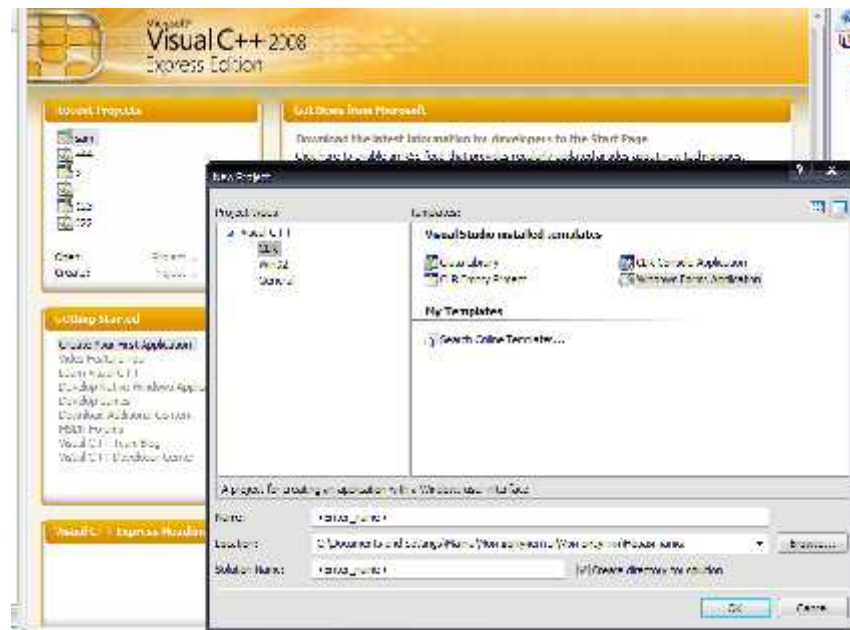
Microsoft
Visual C++ 2008
Express Edition

Recent Projects

Get News from Microsoft

Download the latest information for developers to the Start Page

Open:
Create:

Getting Started

Create Your First Application

Visual C++ Express Headlines

New Project

Project types:
Visual C++
CLR
Win32
General

Templates:
Visual Studio installed templates
Class Library
CLR Console Application
CLR Empty Project
Windows Forms Application
My Templates
Search Online Templates...

A project for creating an application with a Windows user interface

Name:
Location:
Solution Name:
Create directory for solution
Browse...
OK
Cancel